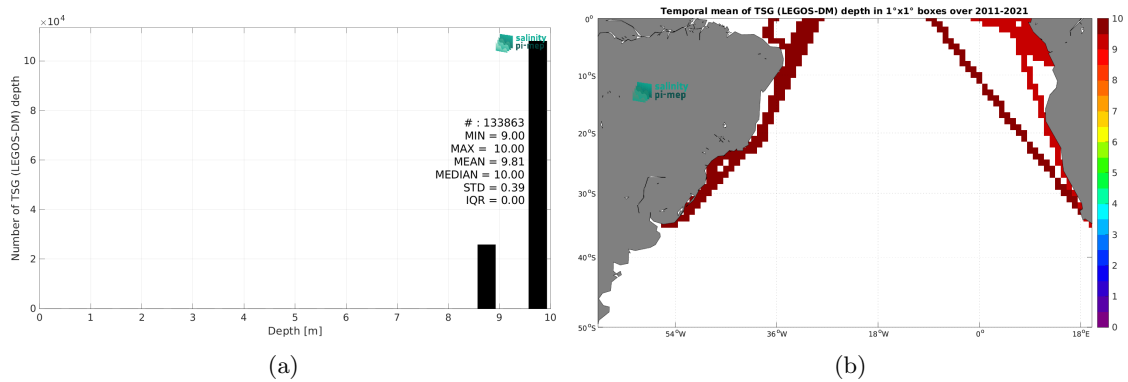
$\times 10^4$

salinity pi-mep

Number of TSG (LEGOS-DM) depth

10
8
6
4
2
0

# : 133863
MIN = 9.00
MAX = 10.00
MEAN = 9.81
MEDIAN = 10.00
STD = 0.39
IQR = 0.00

0 1 2 3 4 5 6 7 8 9 10

Depth [m]

(a)

Temporal mean of TSG (LEGOS-DM) depth in 1°x1° boxes over 2011-2021

salinity pi-mep

0°
10°S
20°S
30°S
40°S
50°S

54°W 36°W 18°W 0° 18°E

10
9
8
7
6
5
4
3
2
1
0

(b)